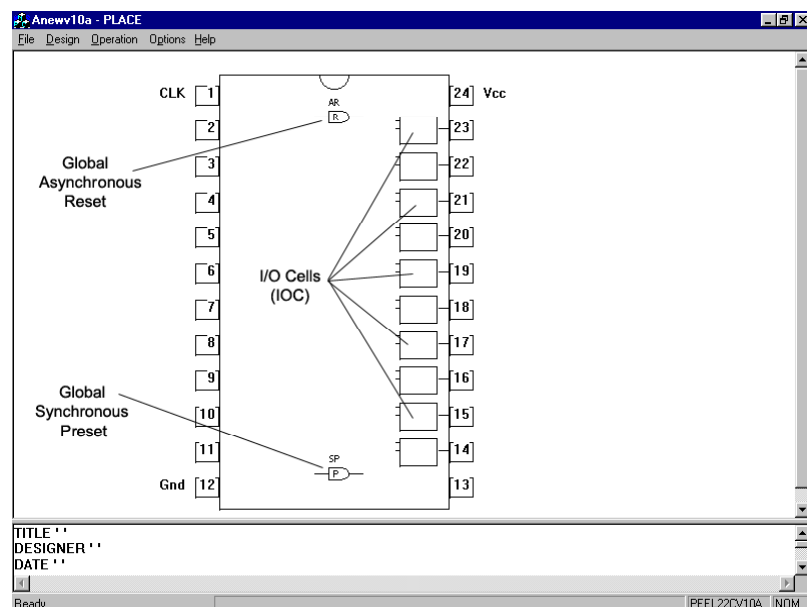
Anewv10a - PLACE
File Design Operation Options Help

CLK 1
2
3
4
5
6
7
8
9
10
11
Gnd 12

24 Vcc
23
22
21
20
19
18
17
16
15
14
13

AR
R

SP
P

Global Asynchronous Reset

I/O Cells (IOC)

Global Synchronous Preset

TITLE ''
DESIGNER ''
DATE ''

Ready
PEEL22CV10A NOM